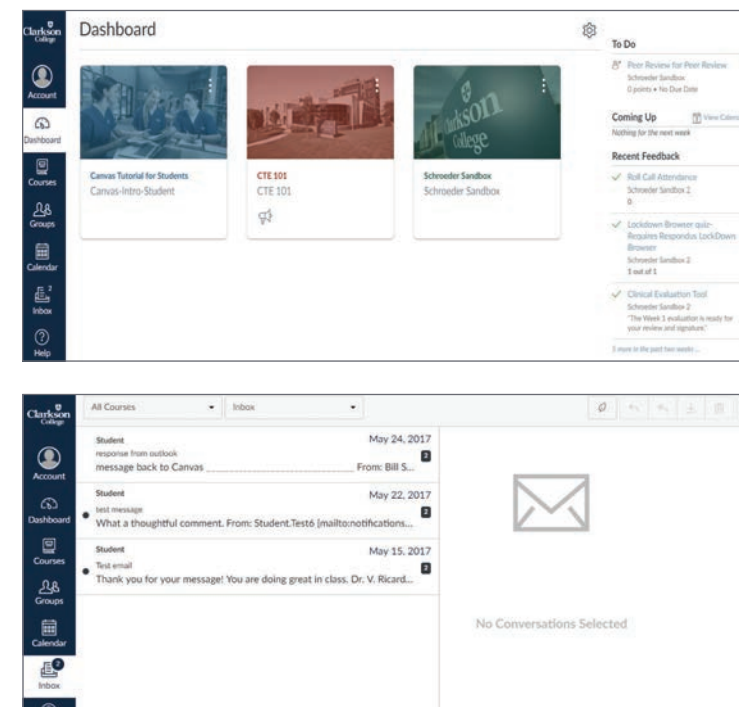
Clarkson College

Account

Dashboard

Courses

Groups

Calendar

2

Inbox

Help

Dashboard

Canvas Tutorial for Students
Canvas-Intro-Student

CTE 101
CTE 101

Schroeder Sandbox
Schroeder Sandbox

To Do

Peer Review for Peer Review
Schroeder Sandbox
0 points • No Due Date

Coming Up
View Calendar
Nothing for the next week

Recent Feedback

Roll Call Attendance
Schroeder Sandbox 2
0

Lockdown Browser quiz- Requires Respondus LockDown Browser
Schroeder Sandbox 2
1 out of 1

Clinical Evaluation Tool
Schroeder Sandbox 2
"The Week 1 evaluation is ready for your review and signature."

1 more in the past two weeks ...

Clarkson College

Account

Dashboard

Courses

Groups

Calendar

2

Inbox

All Courses

Inbox

Student
response from outlook
message back to Canvas ________________ From: Bill S...
May 24, 2017
2

Student
test message
What a thoughtful comment. From: Student.Test6 [mailto:notifications...
May 22, 2017
2

Student
Test email
Thank you for your message! You are doing great in class. Dr. V. Ricard...
May 15, 2017
2

No Conversations Selected